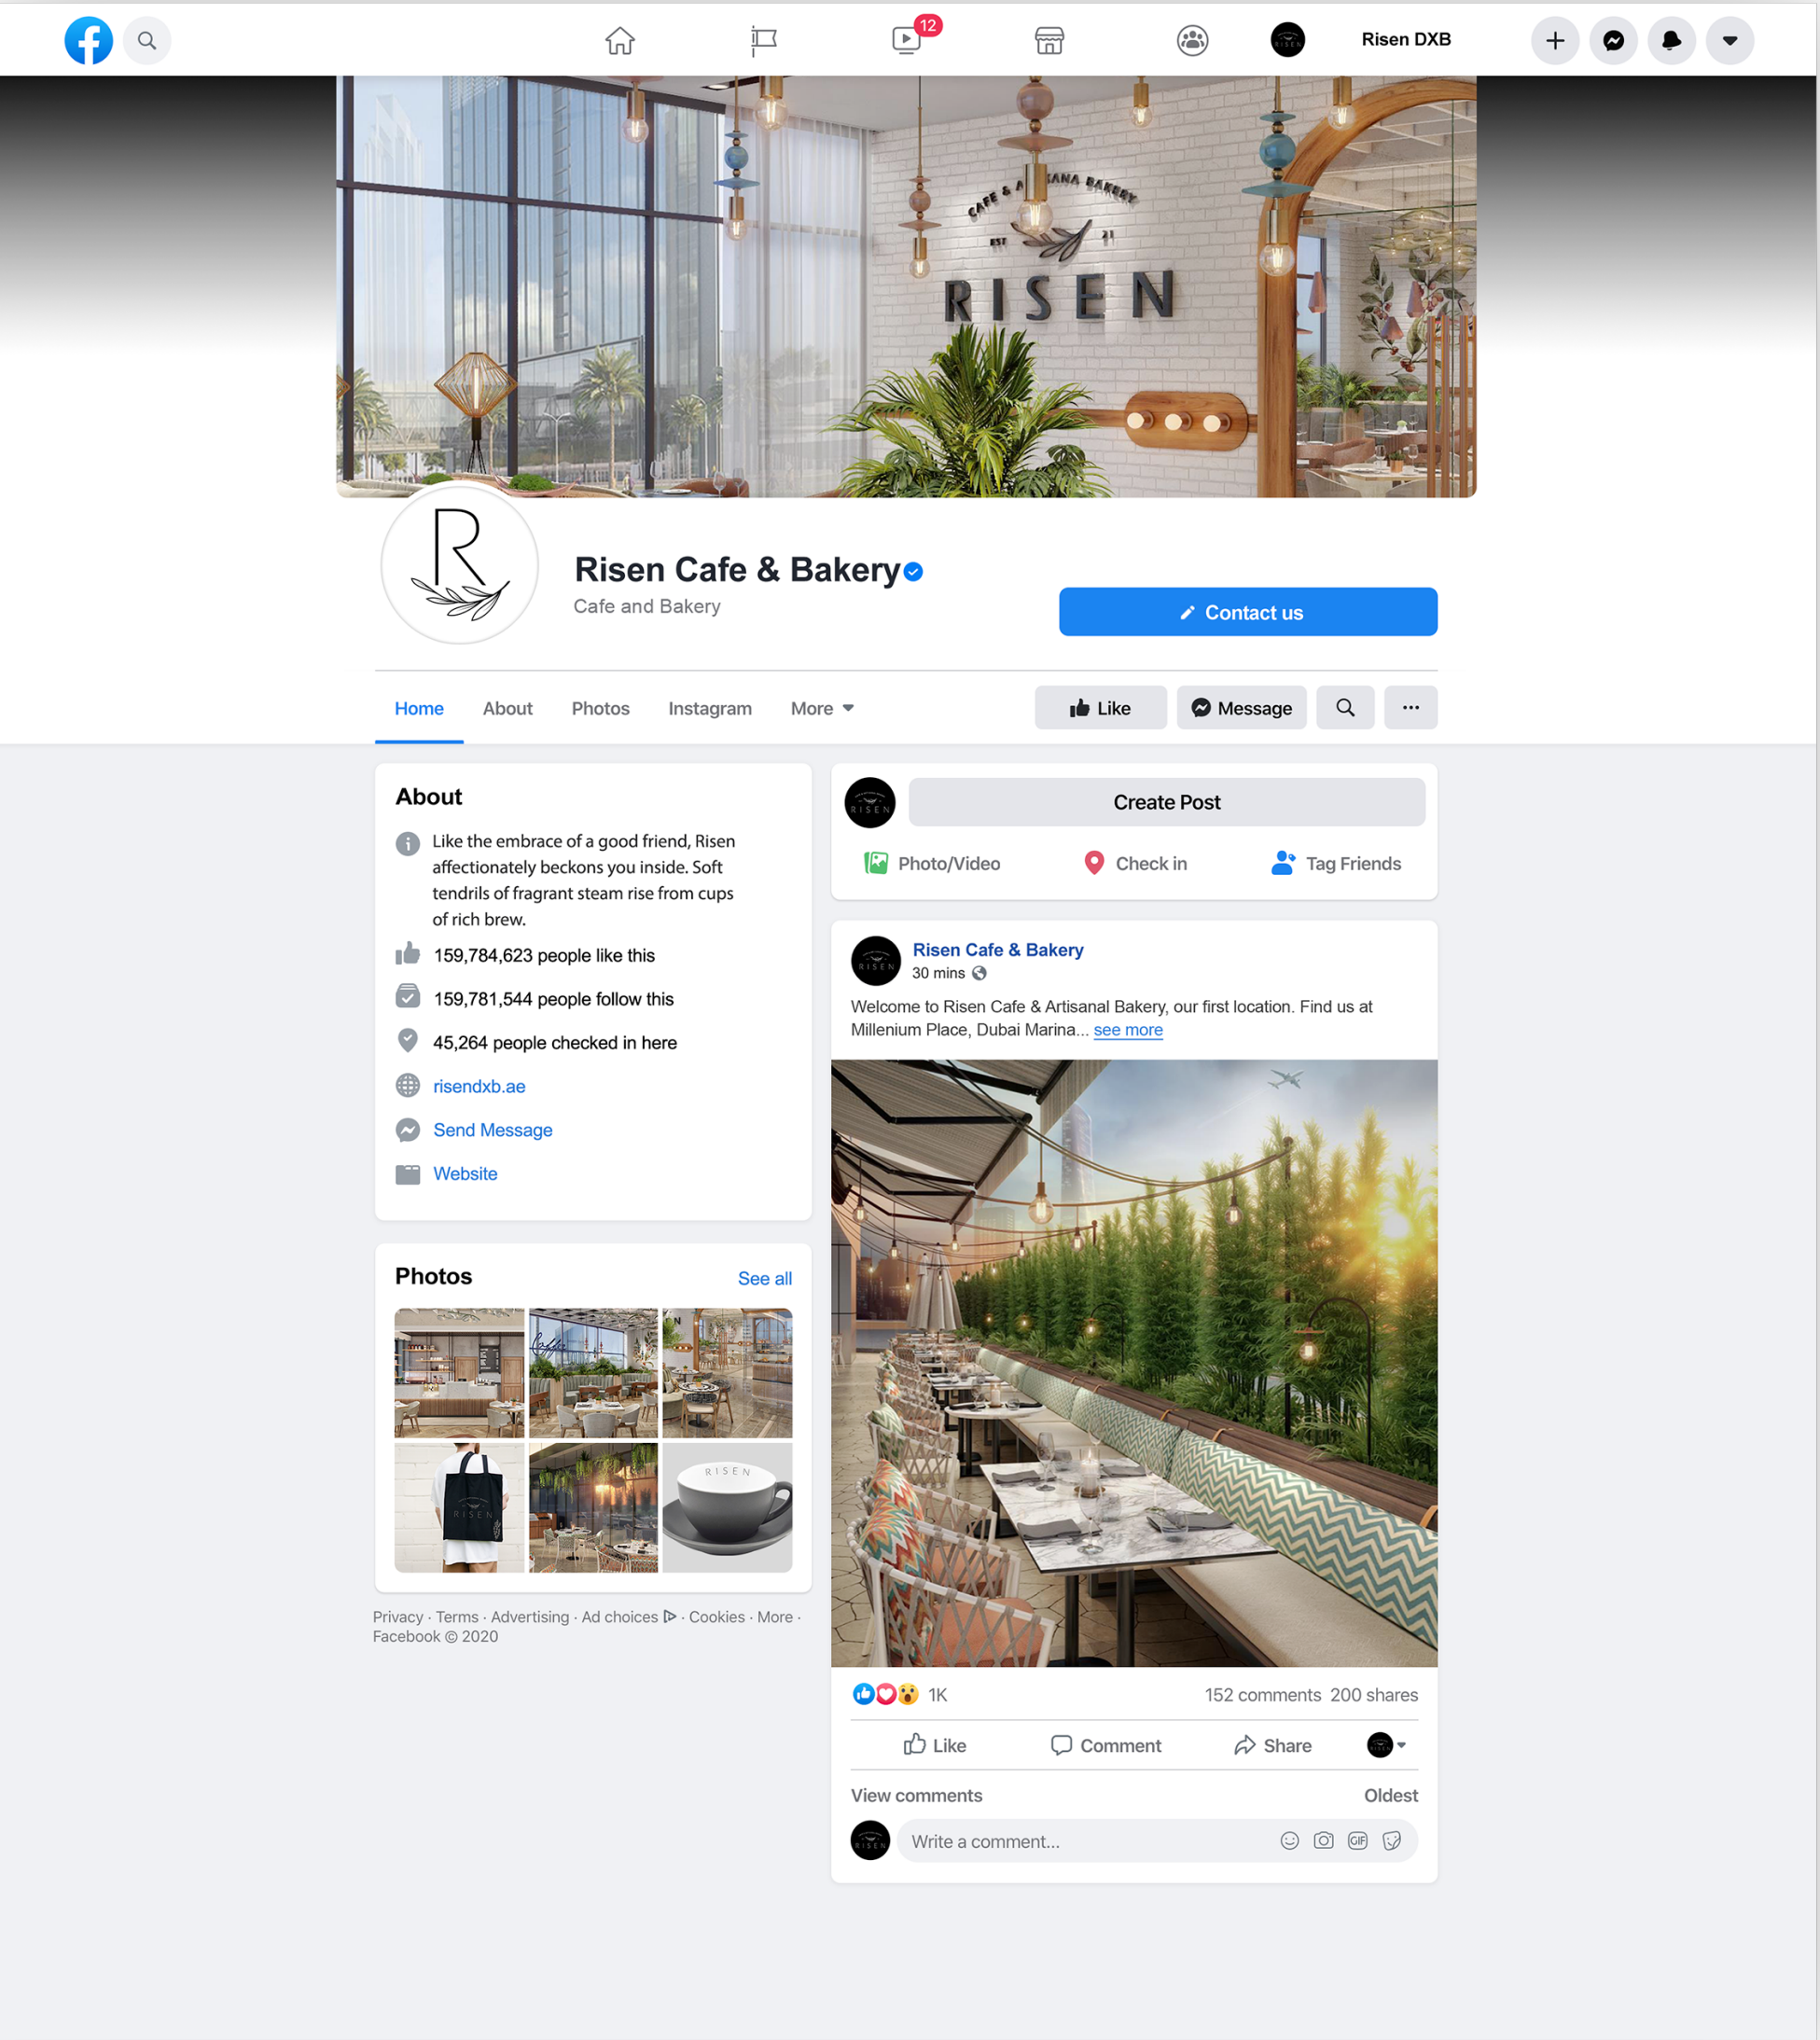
12

Risen DXB

CAFE & A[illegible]ANA BAKERY
EST 21
RISEN

Risen Cafe & Bakery
Cafe and Bakery

Contact us

Home About Photos Instagram More

Like Message ···

About

Like the embrace of a good friend, Risen affectionately beckons you inside. Soft tendrils of fragrant steam rise from cups of rich brew.

159,784,623 people like this

159,781,544 people follow this

45,264 people checked in here

risendxb.ae

Send Message

Website

Photos See all

RISEN

RISEN

Privacy · Terms · Advertising · Ad choices · Cookies · More · Facebook © 2020

Create Post

Photo/Video Check in Tag Friends

Risen Cafe & Bakery
30 mins

Welcome to Risen Cafe & Artisanal Bakery, our first location. Find us at Millenium Place, Dubai Marina... see more

1K 152 comments 200 shares

Like Comment Share

View comments Oldest

Write a comment...